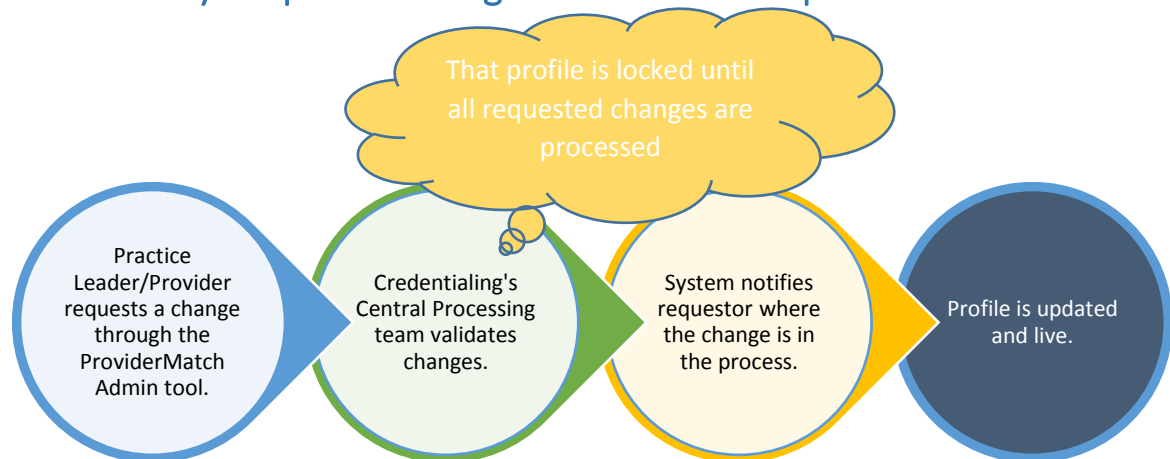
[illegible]

That profile is locked until all requested changes are processed

Practice Leader/Provider requests a change through the ProviderMatch Admin tool.

Credentialing's Central Processing team validates changes.

System notifies requestor where the change is in the process.

Profile is updated and live.